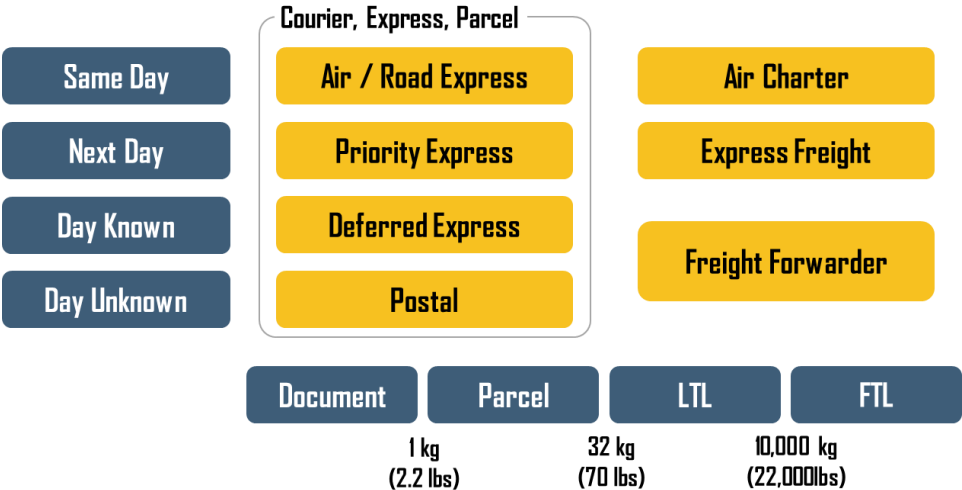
Courier, Express, Parcel

Same Day

Next Day

Day Known

Day Unknown

Air / Road Express

Priority Express

Deferred Express

Postal

Air Charter

Express Freight

Freight Forwarder

Document

Parcel

LTL

FTL

1 kg
(2.2 lbs)

32 kg
(70 lbs)

10,000 kg
(22,000lbs)